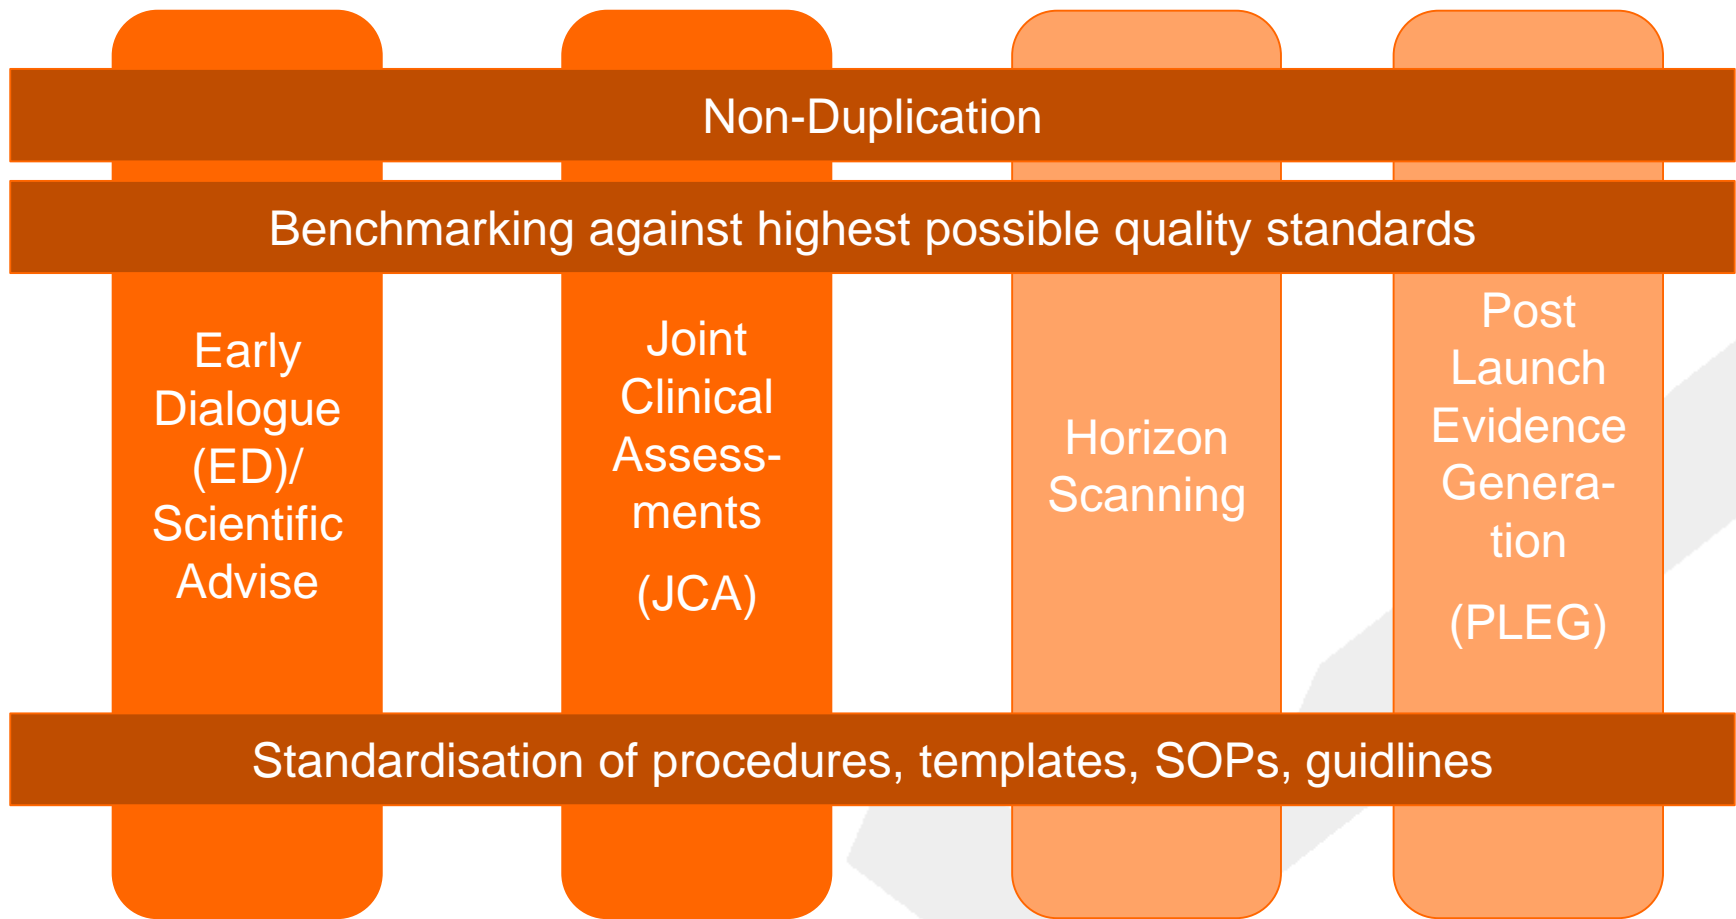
Non-Duplication

Benchmarking against highest possible quality standards

Early Dialogue (ED)/ Scientific Advise

Joint Clinical Assessments

(JCA)

Horizon Scanning

Post Launch Evidence Generation

(PLEG)

Standardisation of procedures, templates, SOPs, guidlines